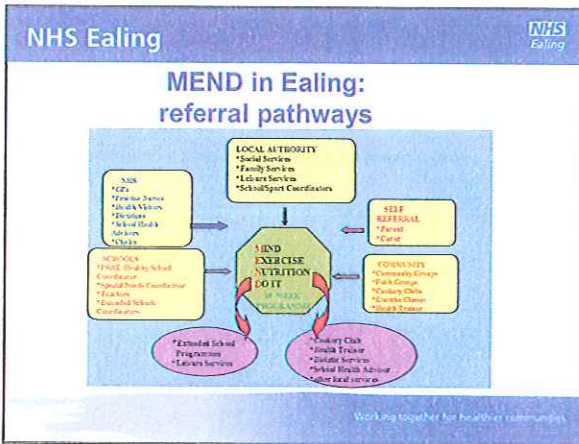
NHS Ealing

NHS Ealing

MEND in Ealing: referral pathways

LOCAL AUTHORITY
*Social Services
*Family Services
*Leisure Services
*School/Sport Coordinators

NHS
*GPs
*Practice Nurses
*Health Visitors
*Dietitians
*School Health Advisers
*Clinics

SELF REFERRAL
*Parent
*Carer

SCHOOLS
*PSHE/Healthy School Coordinator
*Special Needs Coordinator
*Teachers
*Extended Schools Coordinators

MIND
EXERCISE
NUTRITION
DO IT
10 WEEK PROGRAMME

COMMUNITY
*Community Groups
*Faith Groups
*Cookery Clubs
*Exercise Classes
*Health Trainer

*Extended School Programme
*Leisure Services

*Cookery Club
*Health Trainer
*Dietetic Services
*School Health Advisor
*other local services

Working together for healthier communities